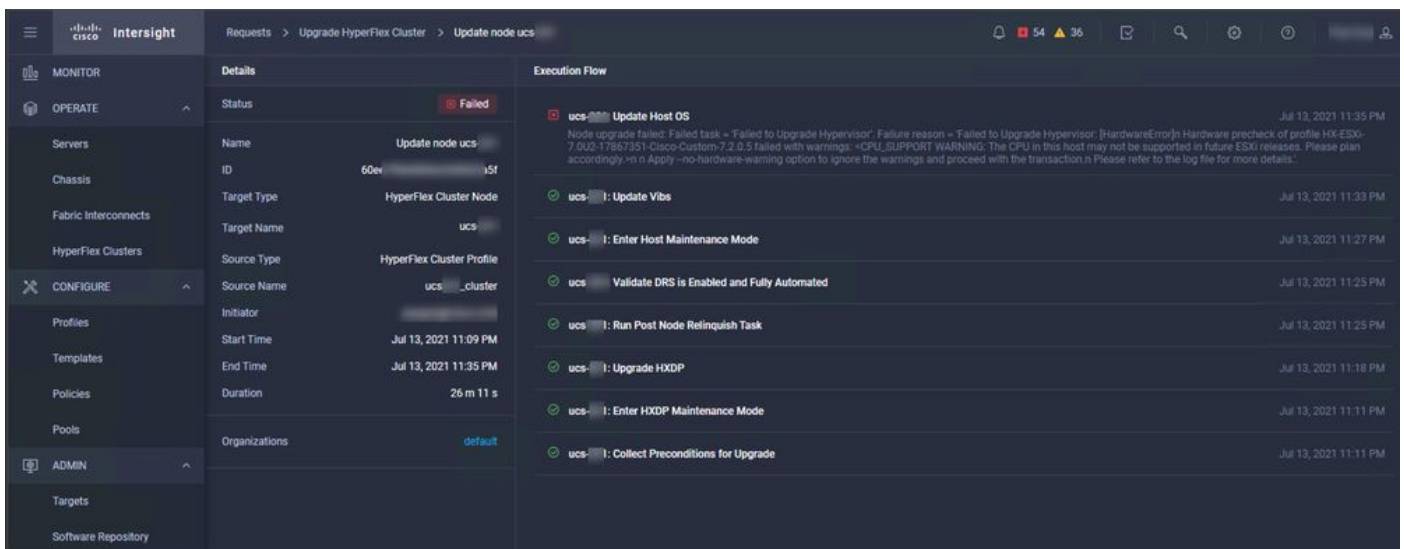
cisco Intersight

Requests > Upgrade HyperFlex Cluster > Update node ucs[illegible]

54 36

MONITOR
OPERATE
Servers
Chassis
Fabric Interconnects
HyperFlex Clusters
CONFIGURE
Profiles
Templates
Policies
Pools
ADMIN
Targets
Software Repository

Details

| | |
|---|---|
| Status | Failed |
| Name | Update node ucs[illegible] |
| ID | 60e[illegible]5f |
| Target Type | HyperFlex Cluster Node |
| Target Name | ucs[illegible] |
| Source Type | HyperFlex Cluster Profile |
| Source Name | ucs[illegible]_cluster |
| Initiator | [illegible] |
| Start Time | Jul 13, 2021 11:09 PM |
| End Time | Jul 13, 2021 11:35 PM |
| Duration | 26 m 11 s |
| Organizations | default |

Execution Flow

ucs-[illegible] Update Host OS Jul 13, 2021 11:35 PM
Node upgrade failed: Failed task = 'Failed to Upgrade Hypervisor'. Failure reason = 'Failed to Upgrade Hypervisor: [HardwareError]\n Hardware precheck of profile HX-ESXi-7.0U2-17867351-Cisco-Custom-7.2.0.5 failed with warnings: <CPU_SUPPORT WARNING: The CPU in this host may not be supported in future ESXi releases. Please plan accordingly.>\n \n Apply --no-hardware-warning option to ignore the warnings and proceed with the transaction.\n Please refer to the log file for more details.'

ucs-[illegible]: Update Vibs Jul 13, 2021 11:33 PM

ucs-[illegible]: Enter Host Maintenance Mode Jul 13, 2021 11:27 PM

ucs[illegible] Validate DRS is Enabled and Fully Automated Jul 13, 2021 11:25 PM

ucs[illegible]: Run Post Node Relinquish Task Jul 13, 2021 11:25 PM

ucs-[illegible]: Upgrade HXDP Jul 13, 2021 11:18 PM

ucs-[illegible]: Enter HXDP Maintenance Mode Jul 13, 2021 11:11 PM

ucs-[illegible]: Collect Preconditions for Upgrade Jul 13, 2021 11:11 PM